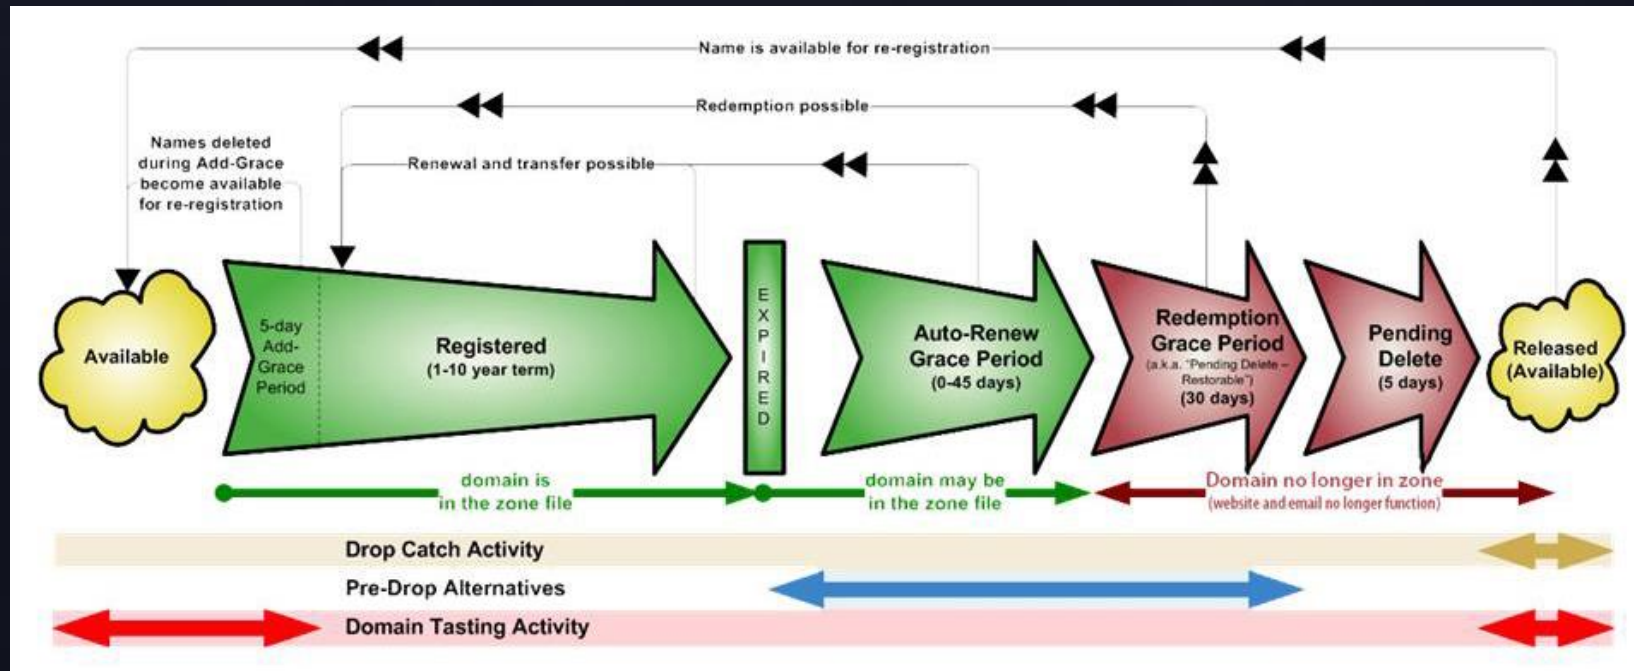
Name is available for re-registration

Redemption possible

Names deleted during Add-Grace become available for re-registration

Renewal and transfer possible

Available

5-day Add-Grace Period

Registered
(1-10 year term)

EXPIRED

Auto-Renew Grace Period
(0-45 days)

Redemption Grace Period
(a.k.a. "Pending Delete – Restorable")
(30 days)

Pending Delete
(5 days)

Released
(Available)

domain is in the zone file

domain may be in the zone file

Domain no longer in zone
(website and email no longer function)

Drop Catch Activity

Pre-Drop Alternatives

Domain Tasting Activity